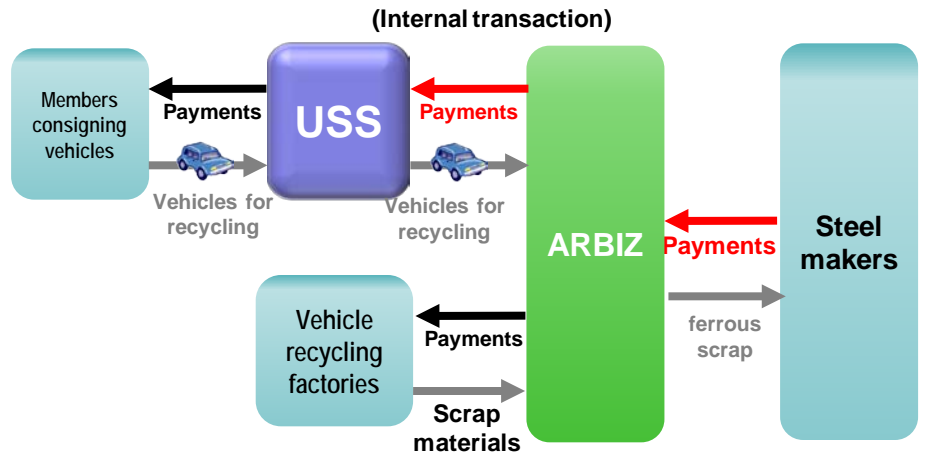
(Internal transaction)

Members consigning vehicles

Payments

USS

Payments

ARBIZ

Steel makers

Vehicles for recycling

Vehicles for recycling

Payments

Vehicle recycling factories

Payments

ferrous scrap

Scrap materials